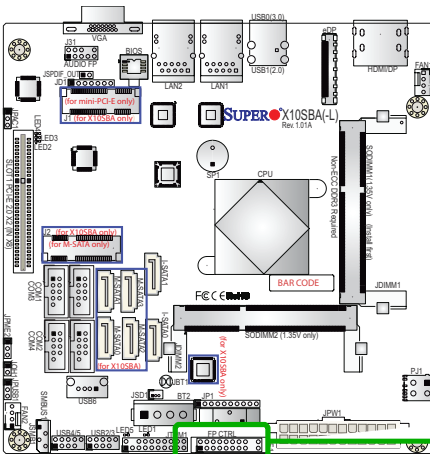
VGA
USB0(3.0)
eDP
J31
JD1
AUDIO FP
BIOS
USB1(2.0)
HDMI/DP
FAN
JSPDIF_OUT
LAN2
LAN1
(for mini-PCI-E only)
J1 (for X10SBA only)
SUPER X10SBA(-L)
Rev. 1.01A
LED3
LED2
SLOT1 PCI-E 2.0 X2 (IN X4)
SP1
CPU
Non-ECC DDR3 Required
SODIMM1(1.35V only) (install first)
J2 (for X10SBA only)
(for M-SATA only)
COM3
COM2
COM4
COM1
I-SATA2
I-SATA3
I-SATA1
I-SATA0
M-SATA0
(for X10SBA)
BAR CODE
JDIMM1
SODIMM2 (1.35V only)
(for X10SBA only)
JPME2
JBT1
PJ1
USB6
JSD
BT2
JP1
JPW1
SMBUS
USB4/5
USB2/3
LED5
LED1
JF1
FP CTRL